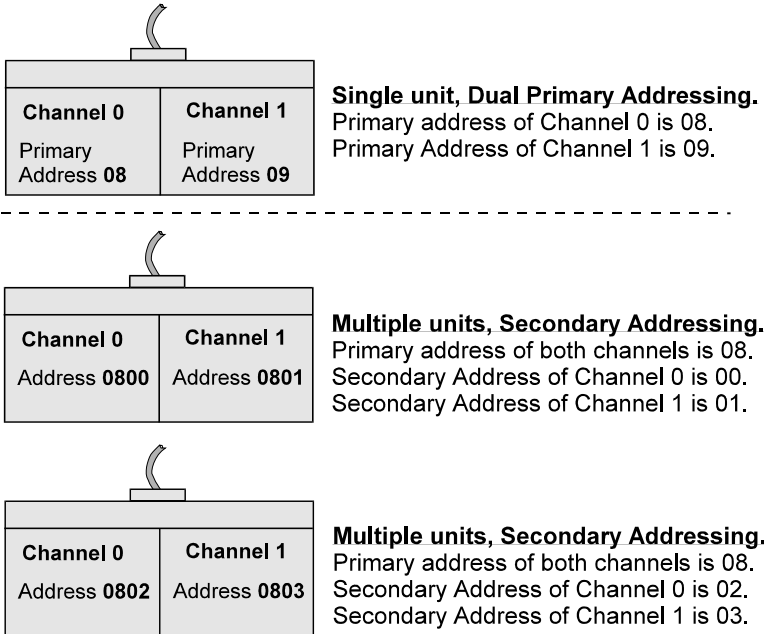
Channel 0

Primary Address **08**

Channel 1

Primary Address **09**

**Single unit, Dual Primary Addressing.**
Primary address of Channel 0 is 08.
Primary Address of Channel 1 is 09.

Channel 0

Address **0800**

Channel 1

Address **0801**

**Multiple units, Secondary Addressing.**
Primary address of both channels is 08.
Secondary Address of Channel 0 is 00.
Secondary Address of Channel 1 is 01.

Channel 0

Address **0802**

Channel 1

Address **0803**

**Multiple units, Secondary Addressing.**
Primary address of both channels is 08.
Secondary Address of Channel 0 is 02.
Secondary Address of Channel 1 is 03.